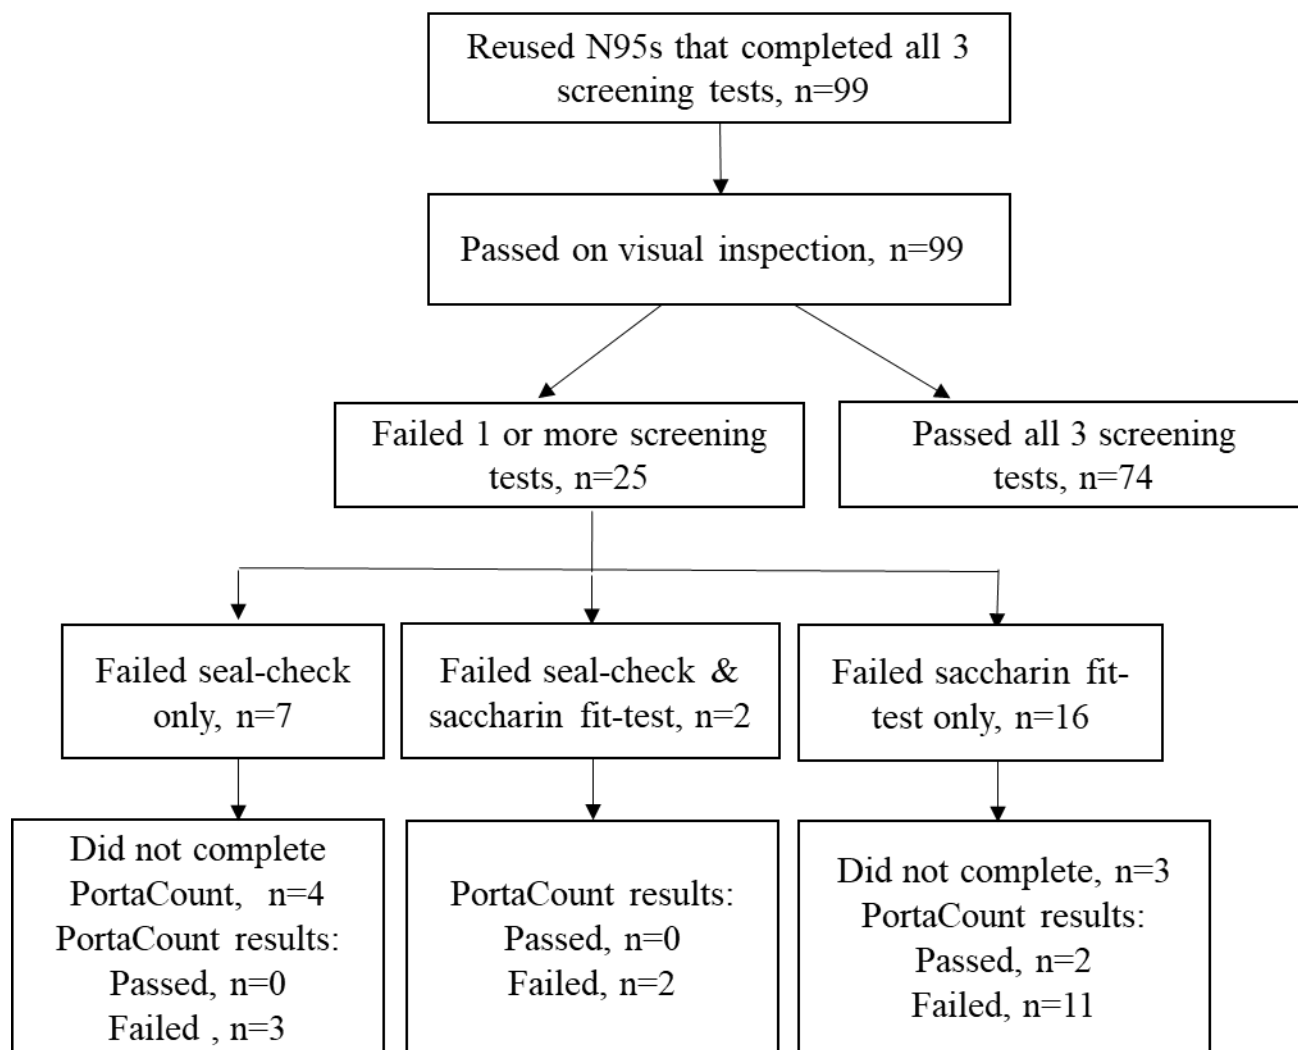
Reused N95s that completed all 3 screening tests, n=99

Passed on visual inspection, n=99

Failed 1 or more screening tests, n=25

Passed all 3 screening tests, n=74

Failed seal-check only, n=7

Failed seal-check & saccharin fit-test, n=2

Failed saccharin fit-test only, n=16

Did not complete PortaCount, n=4
PortaCount results:
Passed, n=0
Failed , n=3

PortaCount results:
Passed, n=0
Failed, n=2

Did not complete, n=3
PortaCount results:
Passed, n=2
Failed, n=11